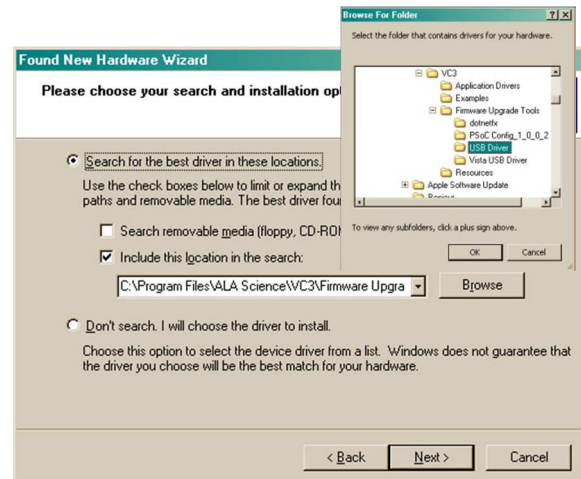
Browse For Folder ? X

Select the folder that contains drivers for your hardware.

VC3
Application Drivers
Examples
Firmware Upgrade Tools
dotnetfx
PSoC Config_1_0_0_2
USB Driver
Vista USB Driver
Resources
Apple Software Update
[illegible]

To view any subfolders, click a plus sign above.

OK Cancel

Found New Hardware Wizard

Please choose your search and installation opt

Search for the best driver in these locations.

Use the check boxes below to limit or expand th paths and removable media. The best driver foun

Search removable media (floppy, CD-RO

Include this location in the search:

C:\Program Files\ALA Science\VC3\Firmware Upgra

Browse

Don't search. I will choose the driver to install.

Choose this option to select the device driver from a list. Windows does not guarantee that the driver you choose will be the best match for your hardware.

< Back Next > Cancel